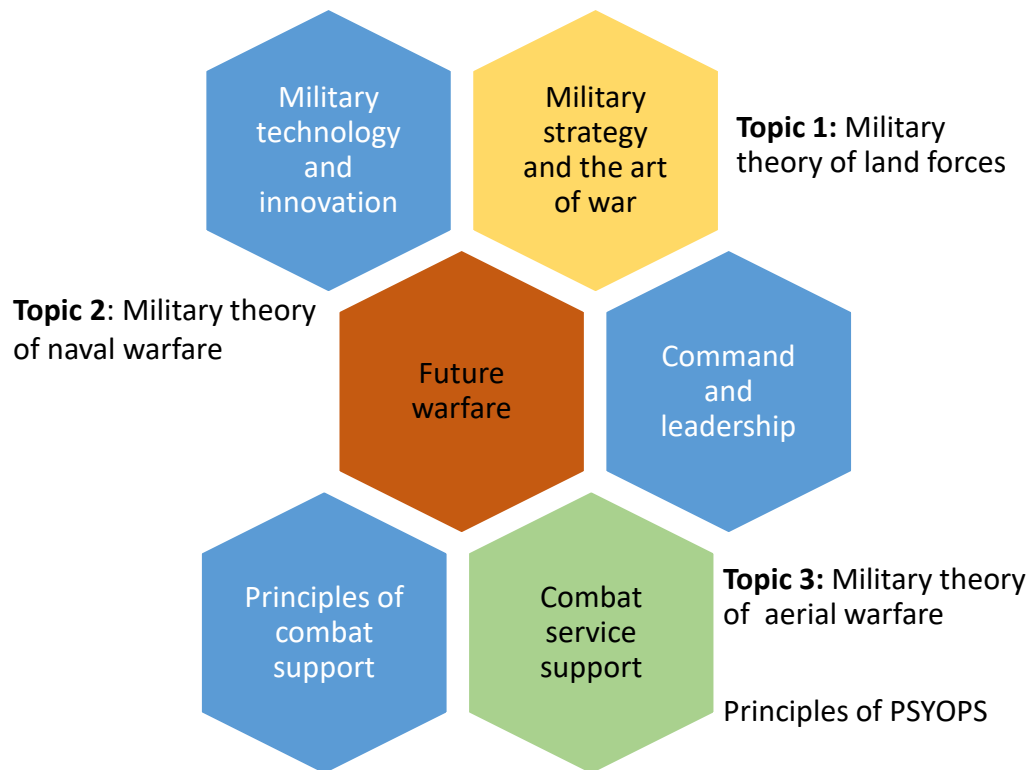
Military technology and innovation

Military strategy and the art of war

**Topic 1:** Military theory of land forces

**Topic 2**: Military theory of naval warfare

Future warfare

Command and leadership

Principles of combat support

Combat service support

**Topic 3:** Military theory of aerial warfare

Principles of PSYOPS